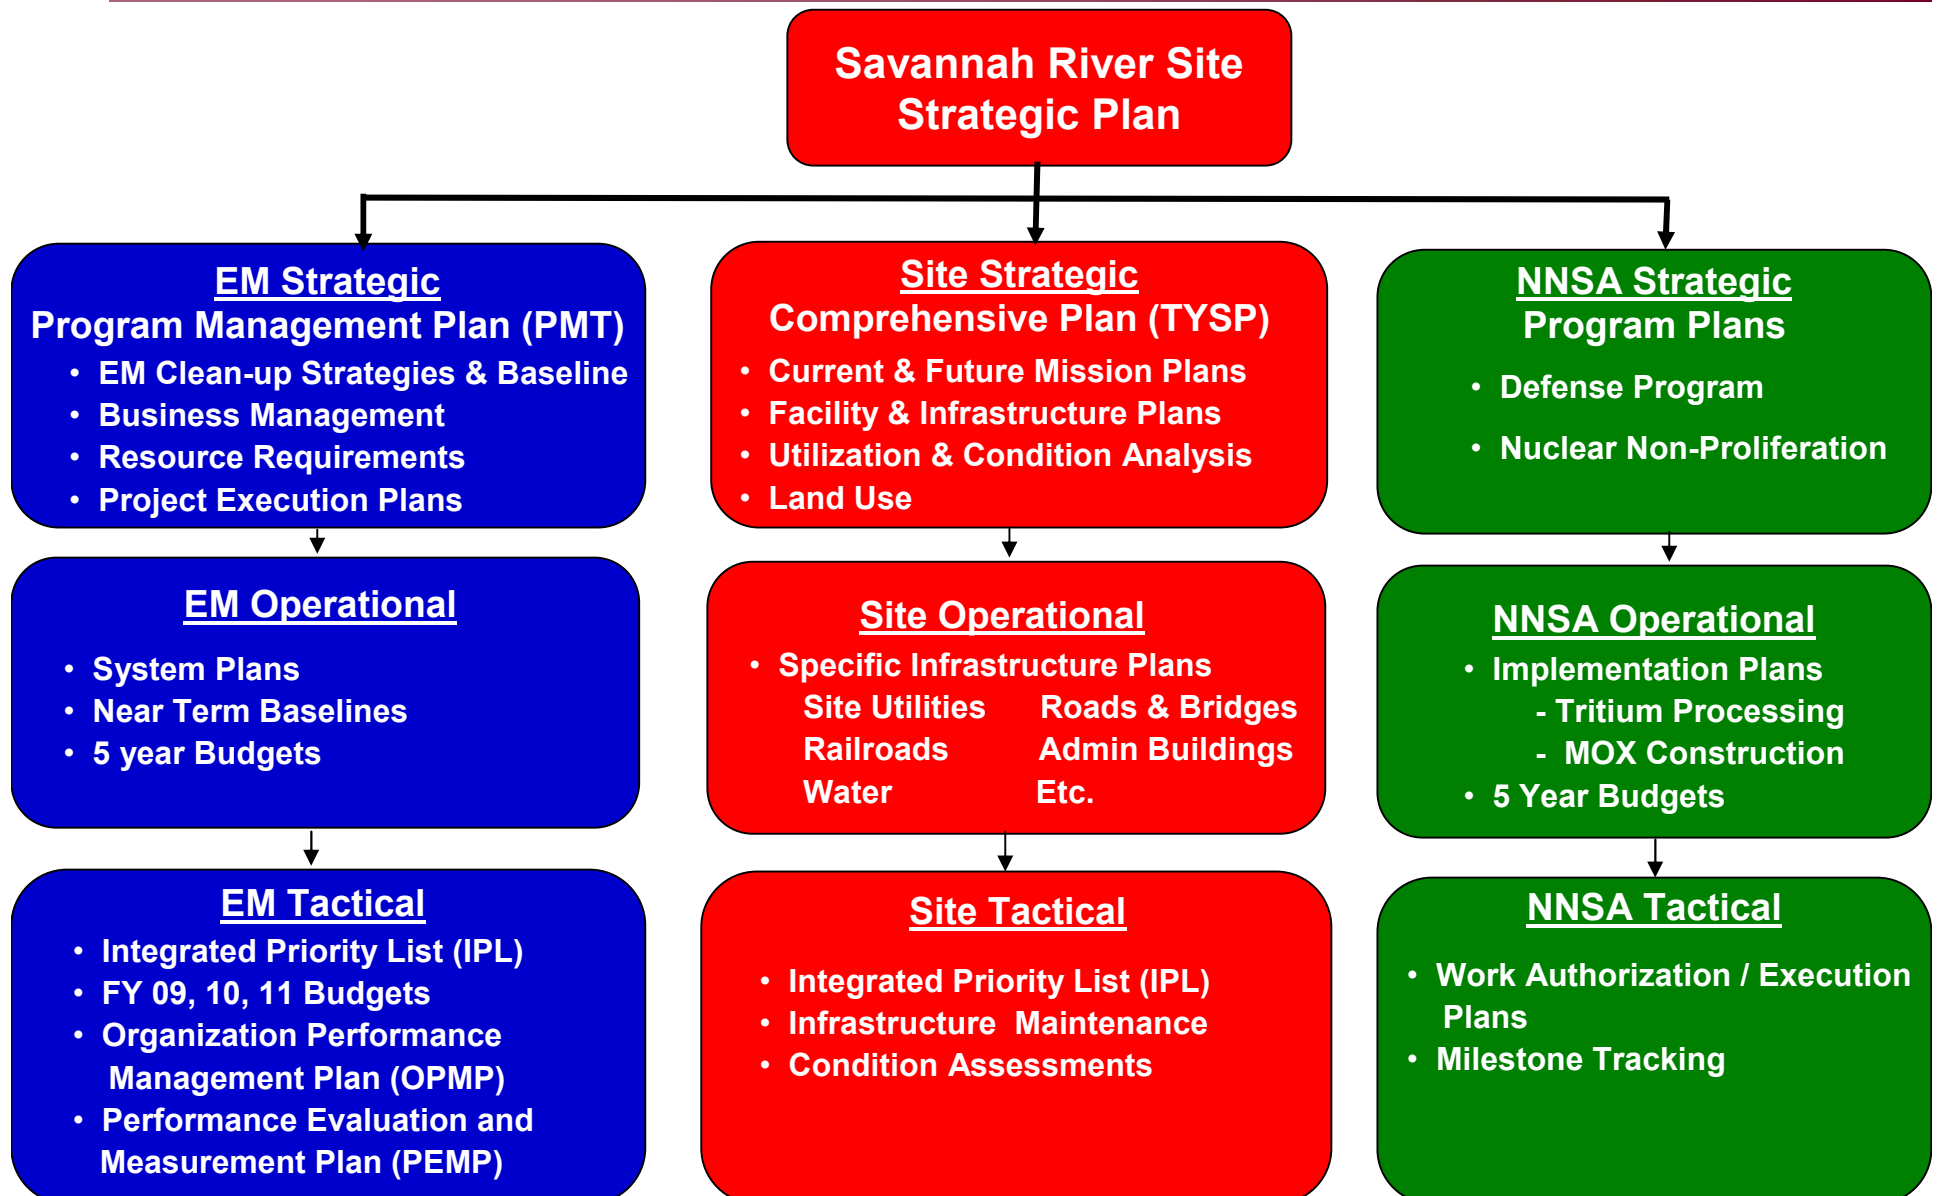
Savannah River Site Strategic Plan

EM Strategic
Program Management Plan (PMT)
• EM Clean-up Strategies & Baseline
• Business Management
• Resource Requirements
• Project Execution Plans

EM Operational
• System Plans
• Near Term Baselines
• 5 year Budgets

EM Tactical
• Integrated Priority List (IPL)
• FY 09, 10, 11 Budgets
• Organization Performance Management Plan (OPMP)
• Performance Evaluation and Measurement Plan (PEMP)

Site Strategic
Comprehensive Plan (TYSP)
• Current & Future Mission Plans
• Facility & Infrastructure Plans
• Utilization & Condition Analysis
• Land Use

Site Operational
• Specific Infrastructure Plans
Site Utilities Roads & Bridges
Railroads Admin Buildings
Water Etc.

Site Tactical
• Integrated Priority List (IPL)
• Infrastructure Maintenance
• Condition Assessments

NNSA Strategic
Program Plans
• Defense Program
• Nuclear Non-Proliferation

NNSA Operational
• Implementation Plans
- Tritium Processing
- MOX Construction
• 5 Year Budgets

NNSA Tactical
• Work Authorization / Execution Plans
• Milestone Tracking